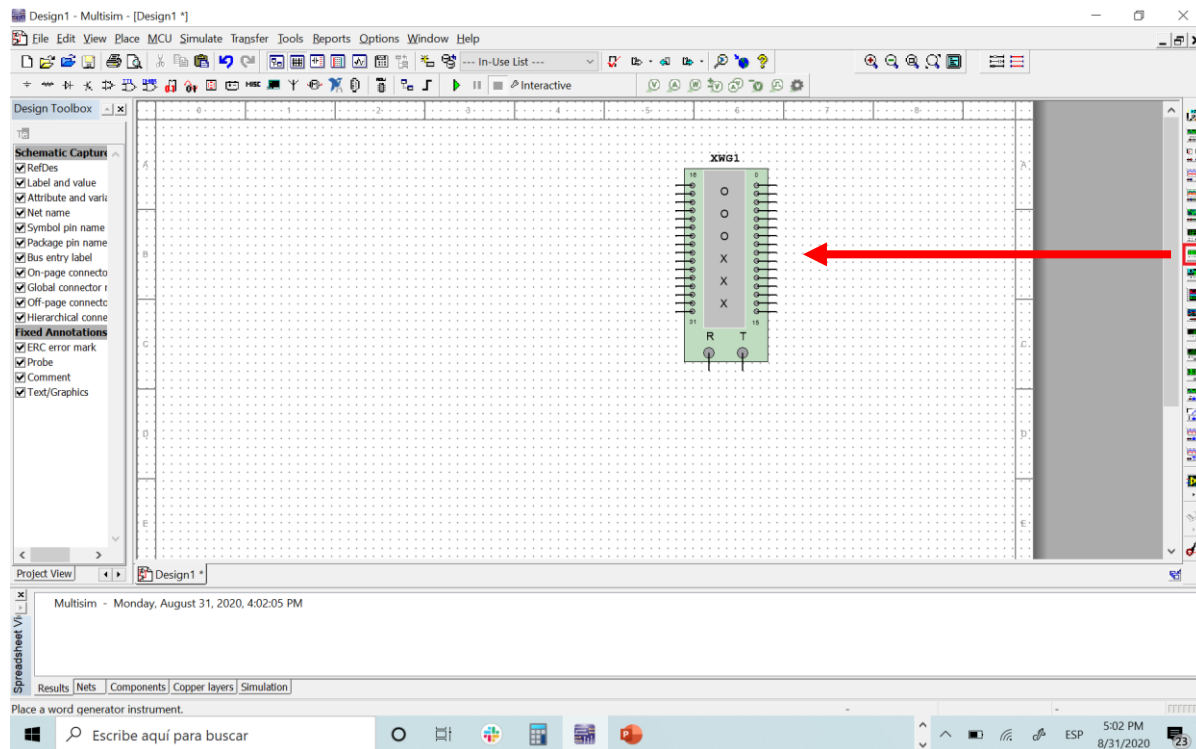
Design1 - Multisim - [Design1 *]

File Edit View Place MCU Simulate Transfer Tools Reports Options Window Help

--- In-Use List ---

Interactive

Design Toolbox

Schematic Capture
RefDes
Label and value
Attribute and varia
Net name
Symbol pin name
Package pin name
Bus entry label
On-page connecto
Global connector r
Off-page connecto
Hierarchical conne
Fixed Annotations
ERC error mark
Probe
Comment
Text/Graphics

0 1 2 3 4 5 6 7 8

A B C D E

XWG1

16 0

O
O
O
X
X
X

31 15

R T

Project View

Design1 *

Multisim - Monday, August 31, 2020, 4:02:05 PM

Spreadsheet Vi

Results Nets Components Copper layers Simulation

Place a word generator instrument.

Escribe aquí para buscar

ESP 5:02 PM 8/31/2020 23